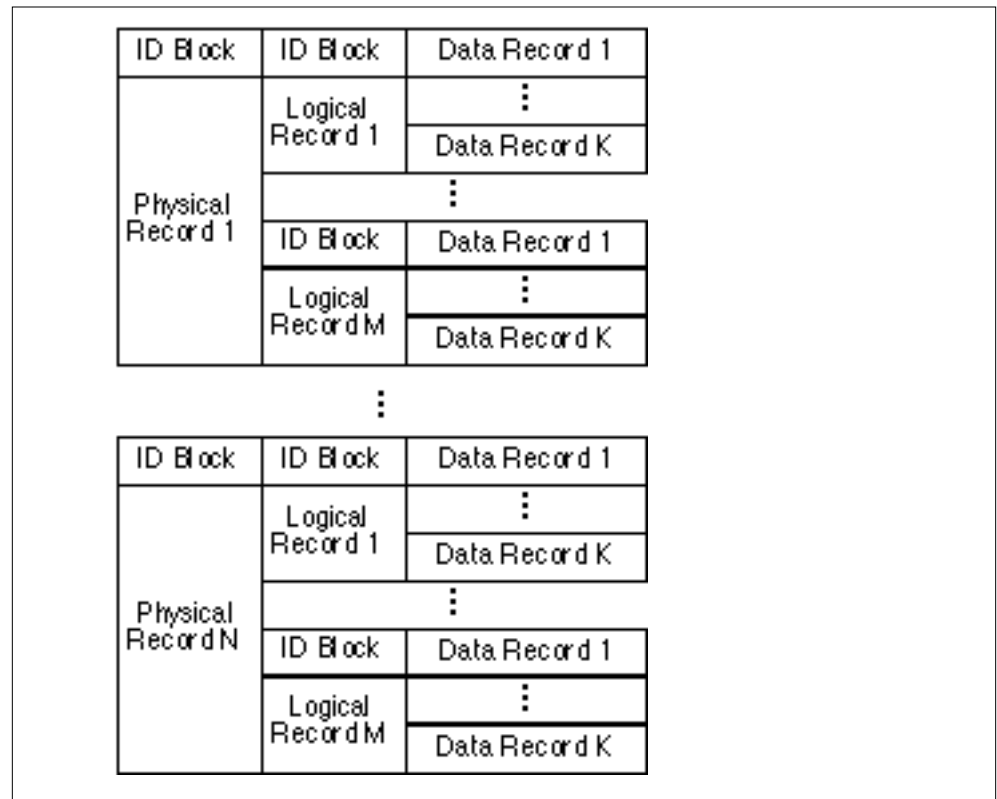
| ID Block | ID Block | Data Record 1 |
|---|---|---|
| Physical Record 1 | Logical Record 1 | ⋮ |
| | | Data Record K |
| | ⋮ | |
| | ID Block | Data Record 1 |
| | Logical Record M | ⋮ |
| | | Data Record K |

⋮

| ID Block | ID Block | Data Record 1 |
|---|---|---|
| Physical Record N | Logical Record 1 | ⋮ |
| | | Data Record K |
| | ⋮ | |
| | ID Block | Data Record 1 |
| | Logical Record M | ⋮ |
| | | Data Record K |